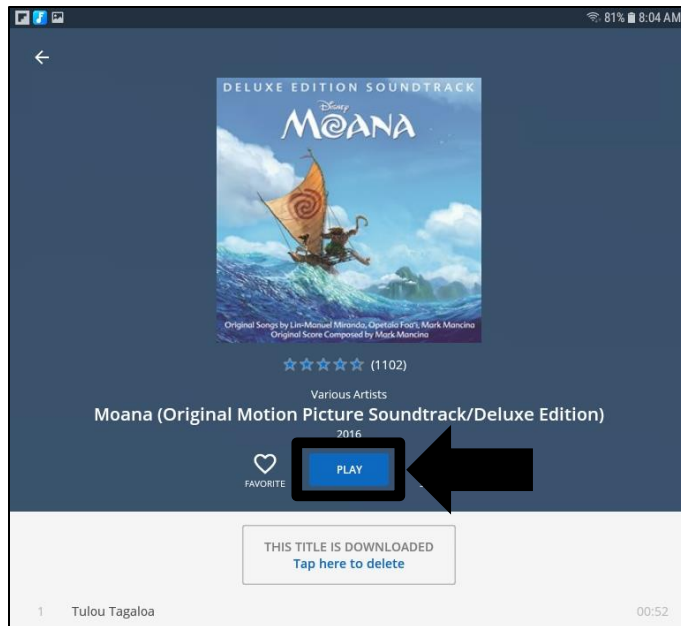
81% 8:04 AM

DELUXE EDITION SOUNDTRACK
Disney
MOANA
Original Songs by Lin-Manuel Miranda, Opetaia Foa'i, Mark Mancina
Original Score Composed by Mark Mancina

(1102)

Various Artists
Moana (Original Motion Picture Soundtrack/Deluxe Edition)
2016

FAVORITE
PLAY

THIS TITLE IS DOWNLOADED
Tap here to delete

1 Tulou Tagaloa 00:52